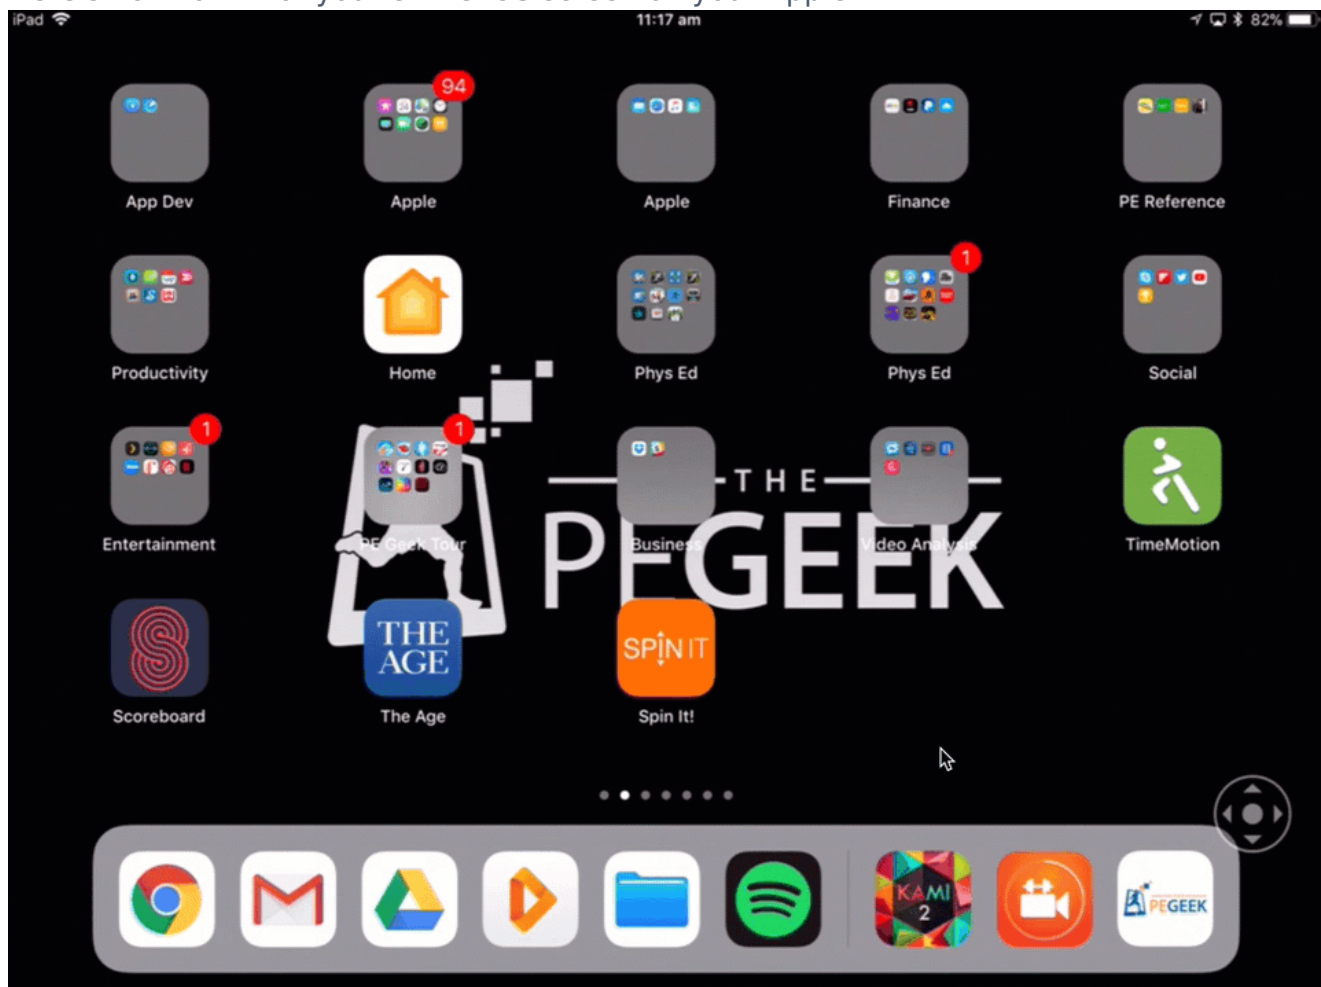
iPad 11:17 am 82%

94

App Dev
Apple
Apple
Finance
PE Reference

1

Productivity
Home
Phys Ed
Phys Ed
Social

1
1

Entertainment
PE Geek Tour
Business
Video Analysis
TimeMotion

THE
PE GEEK

Scoreboard

THE AGE
The Age

SPIN IT
Spin It!

KAMI 2

PEGEEK